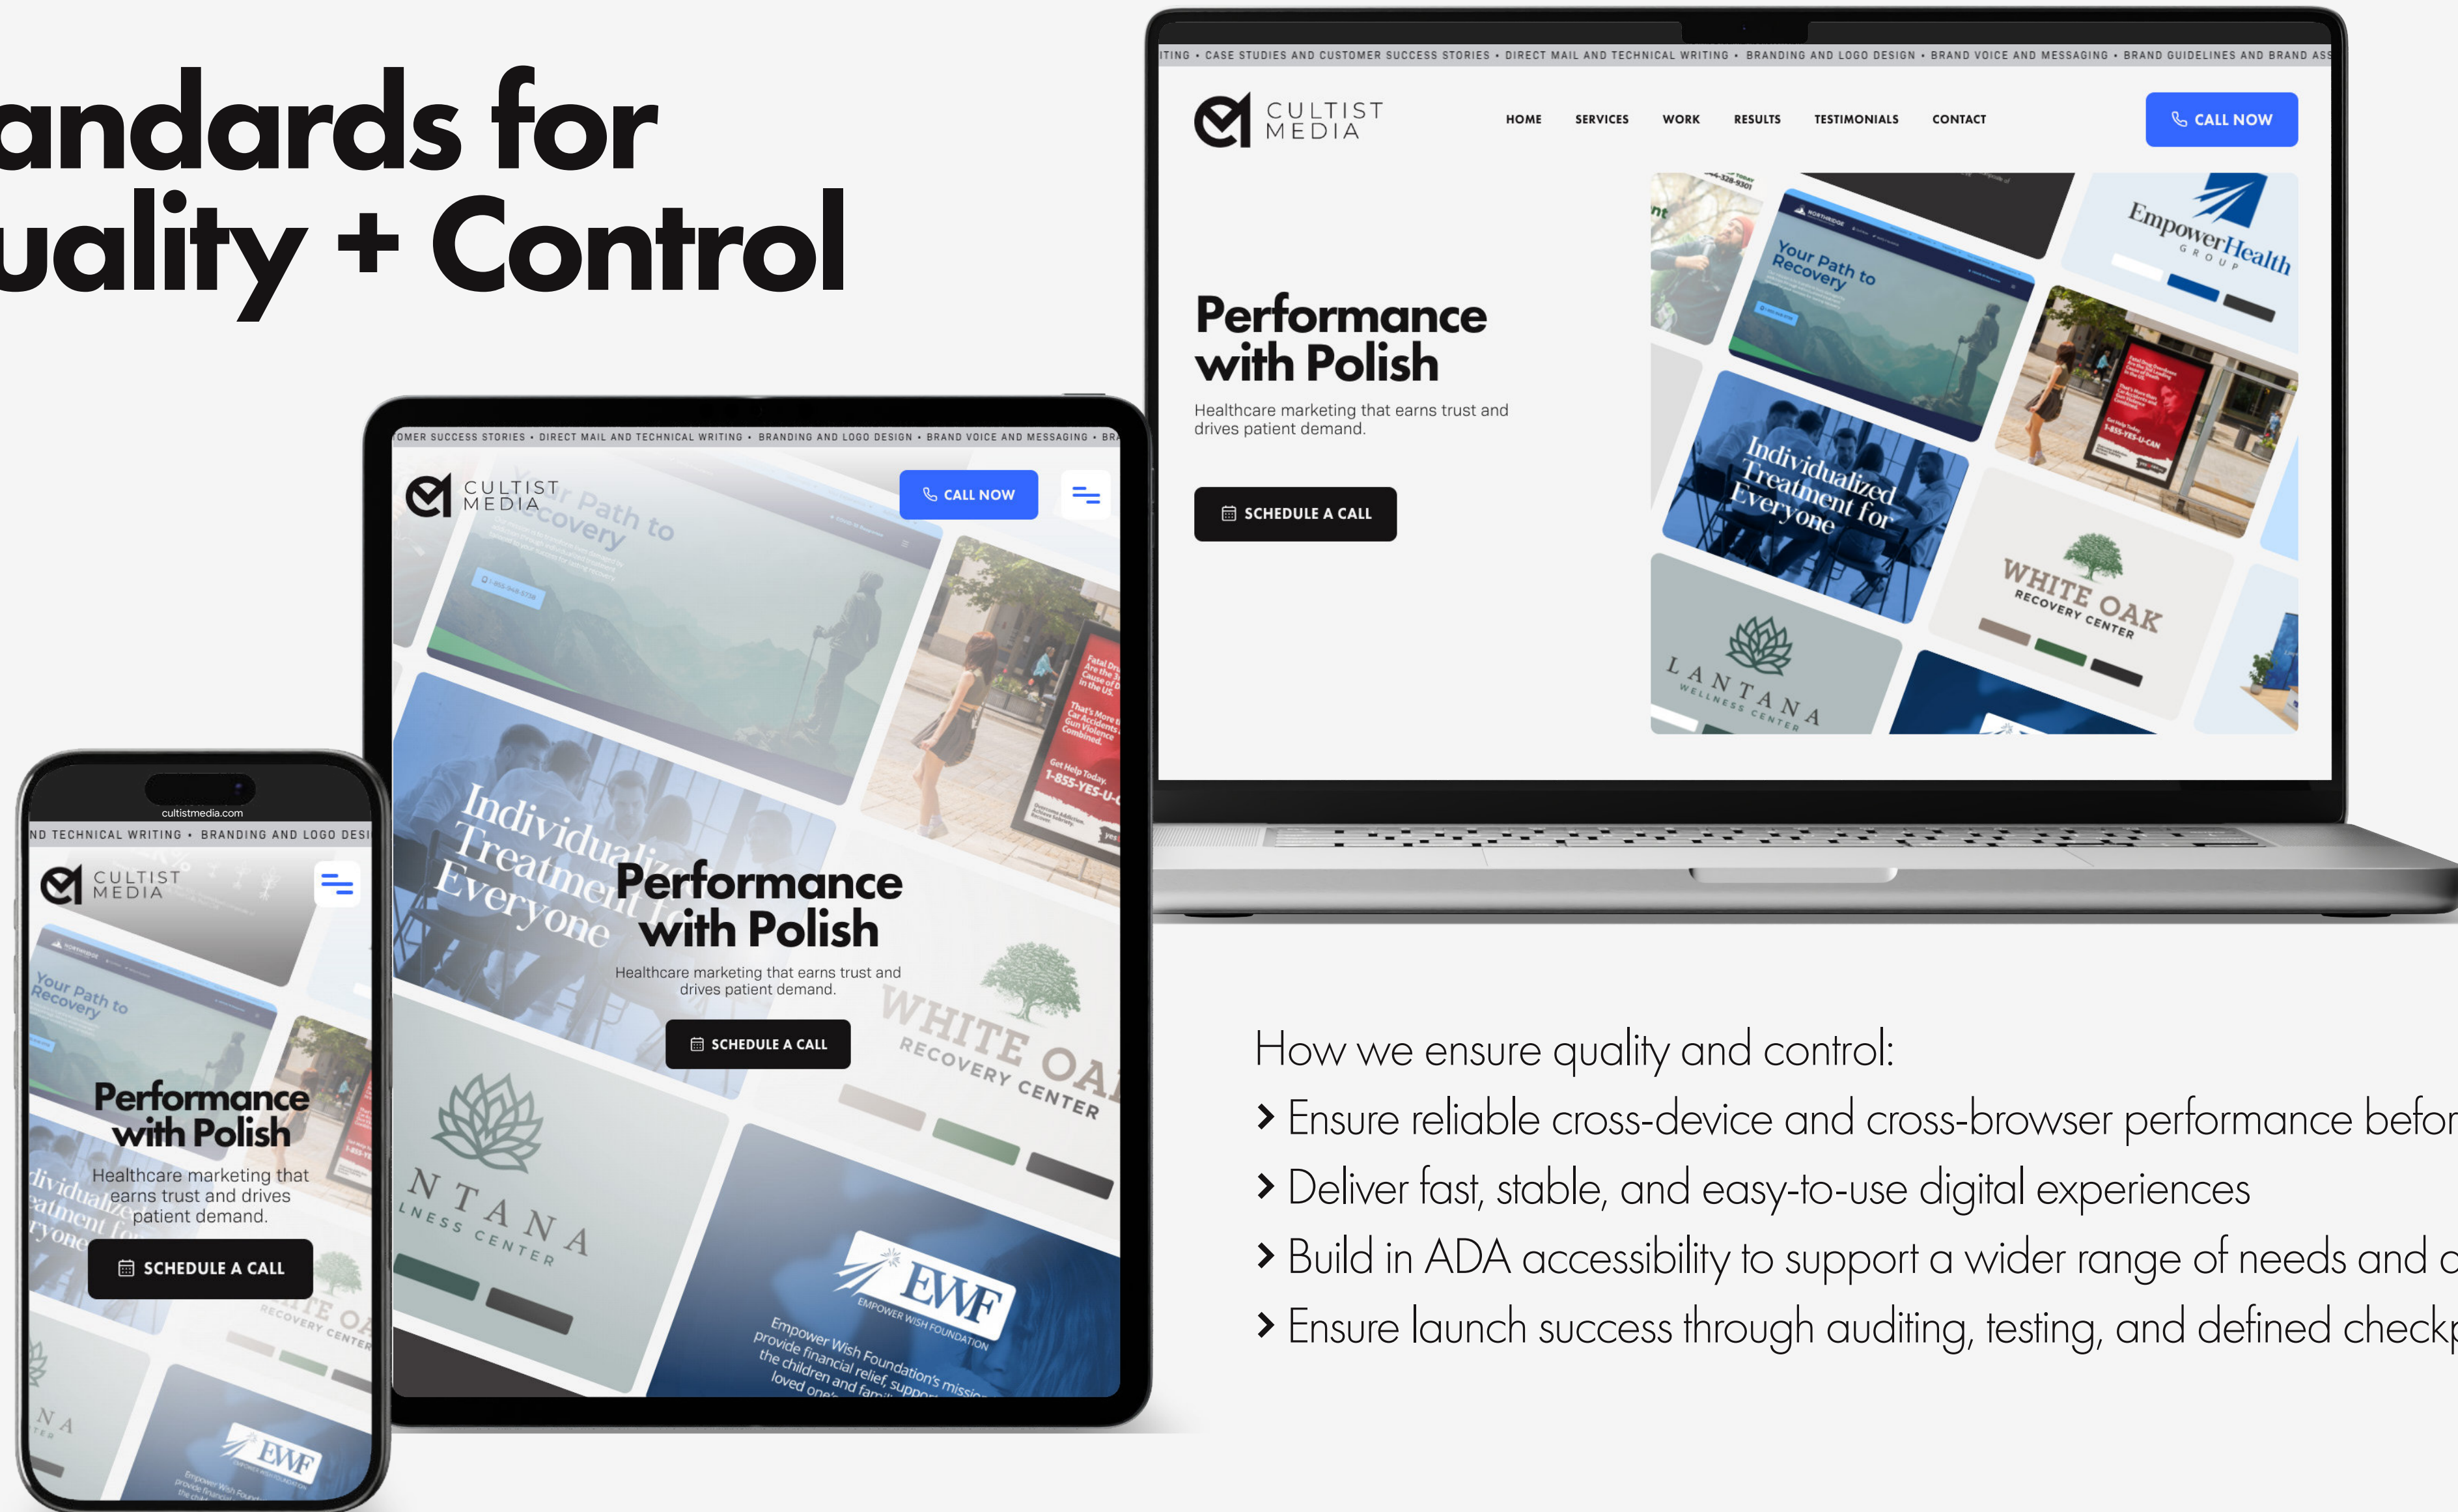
andards for
uality + Control

ITING • CASE STUDIES AND CUSTOMER SUCCESS STORIES • DIRECT MAIL AND TECHNICAL WRITING • BRANDING AND LOGO DESIGN • BRAND VOICE AND MESSAGING • BRAND GUIDELINES AND BRAND ASS

CULTIST MEDIA

HOME SERVICES WORK RESULTS TESTIMONIALS CONTACT

CALL NOW

Performance with Polish

Healthcare marketing that earns trust and drives patient demand.

SCHEDULE A CALL

Your Path to Recovery

EmpowerHealth GROUP

Individualized Treatment for Everyone

WHITE OAK RECOVERY CENTER

LANTANA WELLNESS CENTER

OMER SUCCESS STORIES • DIRECT MAIL AND TECHNICAL WRITING • BRANDING AND LOGO DESIGN • BRAND VOICE AND MESSAGING • BRA

CULTIST MEDIA

CALL NOW

Performance with Polish

Healthcare marketing that earns trust and drives patient demand.

SCHEDULE A CALL

EWF EMPOWER WISH FOUNDATION

Empower Wish Foundation's mission provide financial relief, support the children and families loved ones

cultistmedia.com

ND TECHNICAL WRITING • BRANDING AND LOGO DESI

CULTIST MEDIA

Performance with Polish

Healthcare marketing that earns trust and drives patient demand.

SCHEDULE A CALL

How we ensure quality and control:
› Ensure reliable cross-device and cross-browser performance befor
› Deliver fast, stable, and easy-to-use digital experiences
› Build in ADA accessibility to support a wider range of needs and c
› Ensure launch success through auditing, testing, and defined check